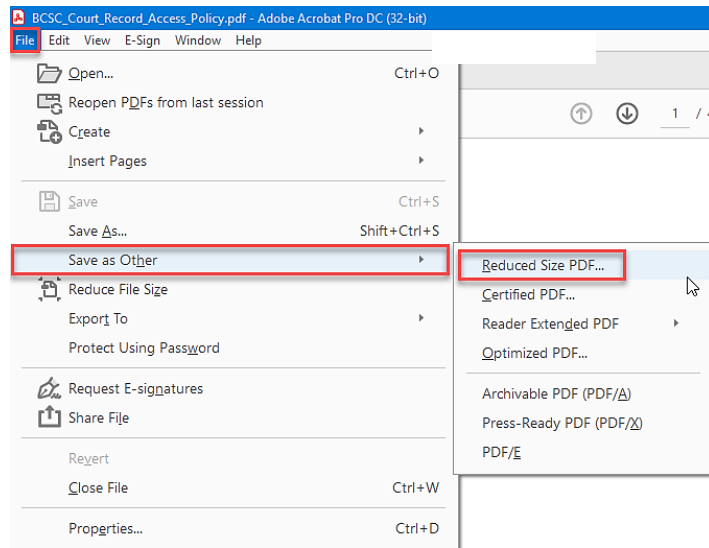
BCSC_Court_Record_Access_Policy.pdf - Adobe Acrobat Pro DC (32-bit)

File Edit View E-Sign Window Help

Open... Ctrl+O
Reopen PDFs from last session
Create
Insert Pages
Save Ctrl+S
Save As... Shift+Ctrl+S
Save as Other
Reduce File Size
Export To
Protect Using Password
Request E-signatures
Share File
Revert
Close File Ctrl+W
Properties... Ctrl+D

Reduced Size PDF...
Certified PDF...
Reader Extended PDF
Optimized PDF...
Archivable PDF (PDF/A)
Press-Ready PDF (PDF/X)
PDF/E

1 / 4